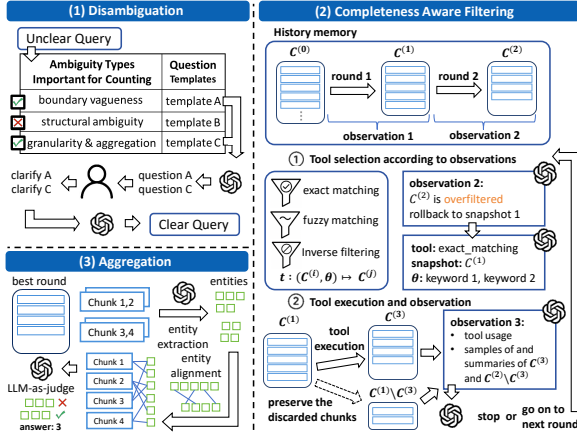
(1) Disambiguation

Unclear Query

| Ambiguity Types Important for Counting | Question Templates |
|---|---|
| boundary vagueness | template A |
| structural ambiguity | template B |
| granularity & aggregation | template C |

clarify A
clarify C

question A
question C

Clear Query

(2) Completeness Aware Filtering

History memory

$C^{(0)}$

round 1

$C^{(1)}$

round 2

$C^{(2)}$

observation 1

observation 2

① Tool selection according to observations

exact matching

fuzzy matching

Inverse filtering

$t: (C^{(i)}, \theta) \mapsto C^{(j)}$

observation 2:
$C^{(2)}$ is overfiltered
rollback to snapshot 1

tool: exact_matching
snapshot: $C^{(1)}$
$\theta$: keyword 1, keyword 2

② Tool execution and observation

$C^{(1)}$

tool execution

$C^{(3)}$

$C^{(1)} \backslash C^{(3)}$

preserve the discarded chunks

observation 3:
• tool usage
• samples of and summaries of $C^{(3)}$ and $C^{(2)} \backslash C^{(3)}$

stop or go on to next round

(3) Aggregation

best round

Chunk 1,2

Chunk 3,4

entities

entity extraction

entity alignment

Chunk 1

Chunk 2

Chunk 3

Chunk 4

LLM-as-judge

answer: 3